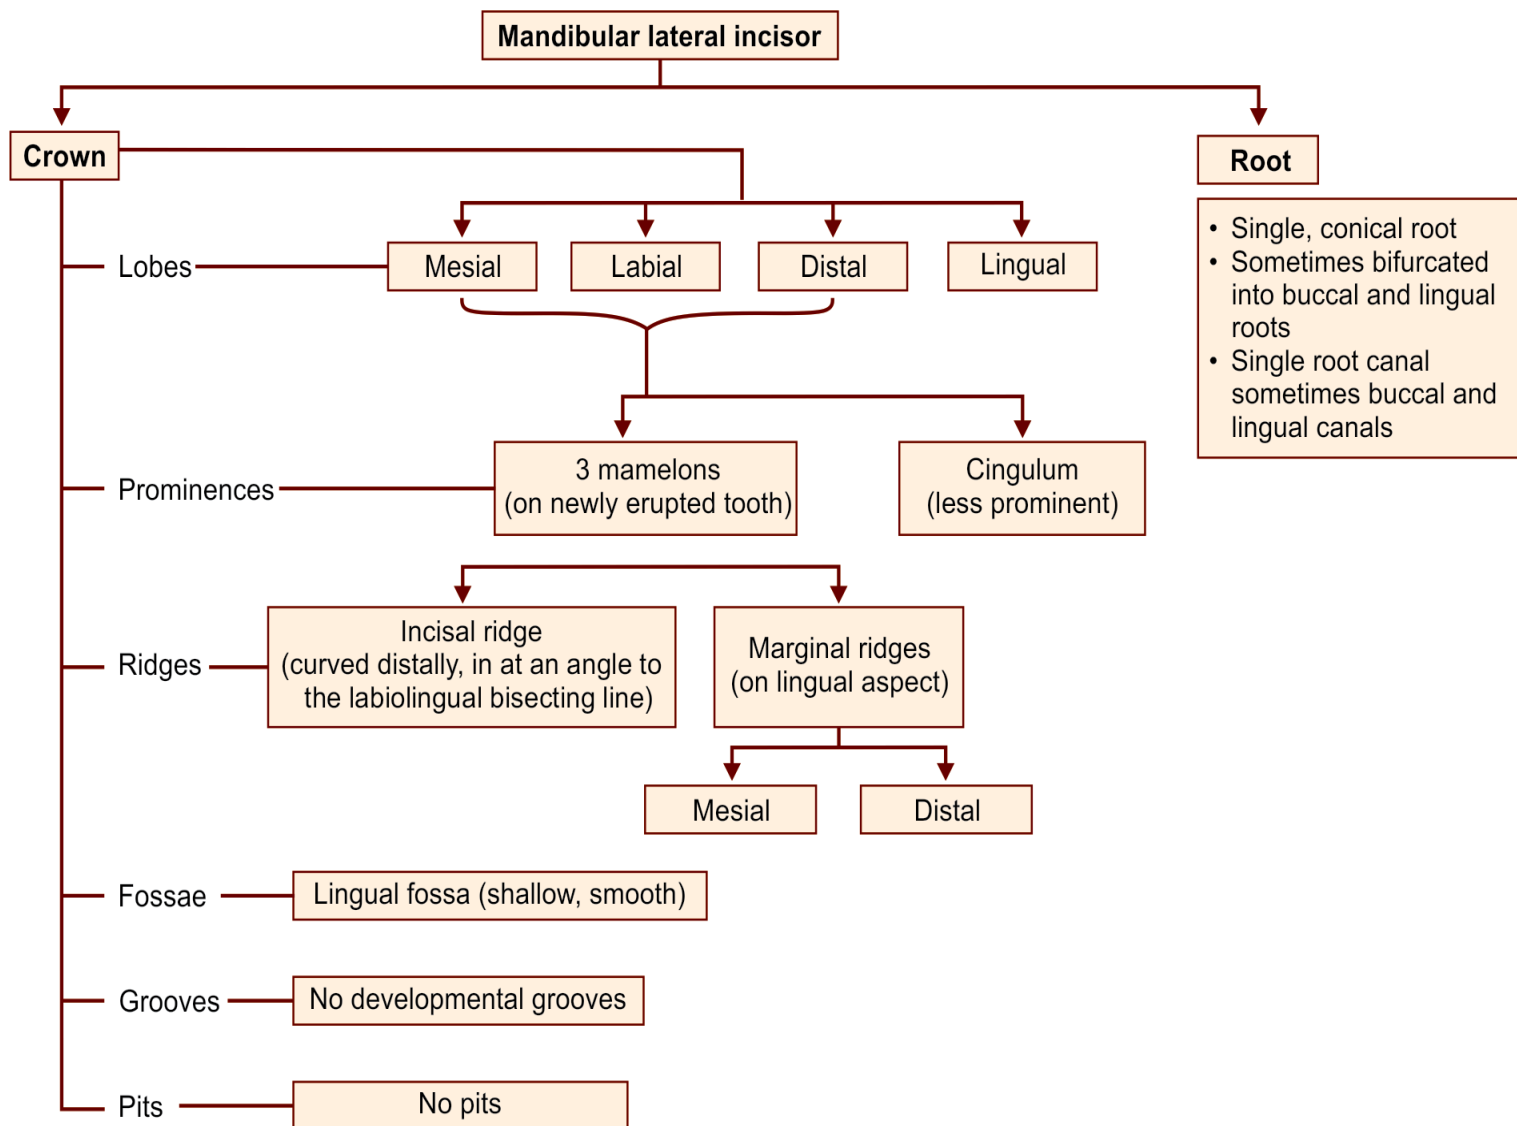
Mandibular lateral incisor

Crown

Root

• Single, conical root
• Sometimes bifurcated into buccal and lingual roots
• Single root canal sometimes buccal and lingual canals

Lobes

Mesial

Labial

Distal

Lingual

Prominences

3 mamelons (on newly erupted tooth)

Cingulum (less prominent)

Ridges

Incisal ridge (curved distally, in at an angle to the labiolingual bisecting line)

Marginal ridges (on lingual aspect)

Mesial

Distal

Fossae

Lingual fossa (shallow, smooth)

Grooves

No developmental grooves

Pits

No pits